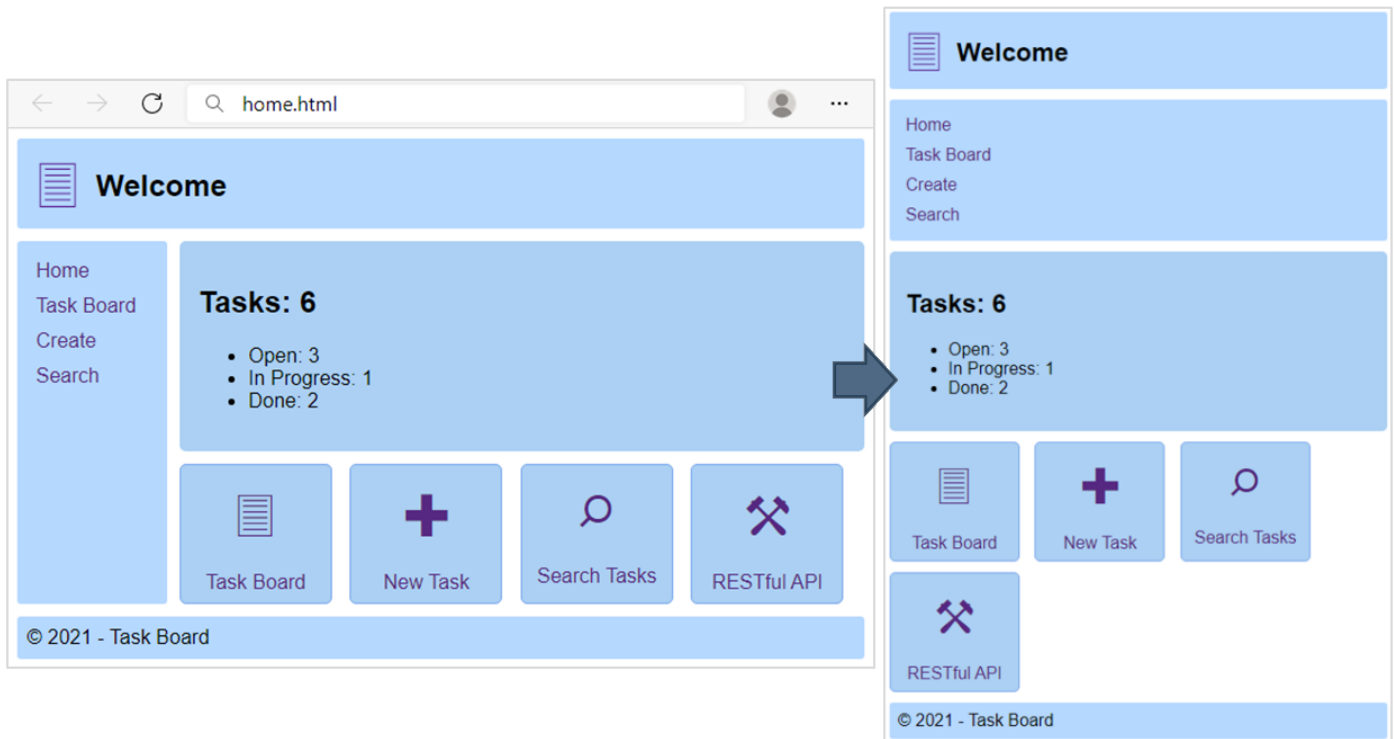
home.html

Welcome

Home
Task Board
Create
Search

Tasks: 6

- Open: 3
- In Progress: 1
- Done: 2

Task Board
New Task
Search Tasks
RESTful API

© 2021 - Task Board

Welcome

Home
Task Board
Create
Search

Tasks: 6

- Open: 3
- In Progress: 1
- Done: 2

Task Board
New Task
Search Tasks
RESTful API

© 2021 - Task Board